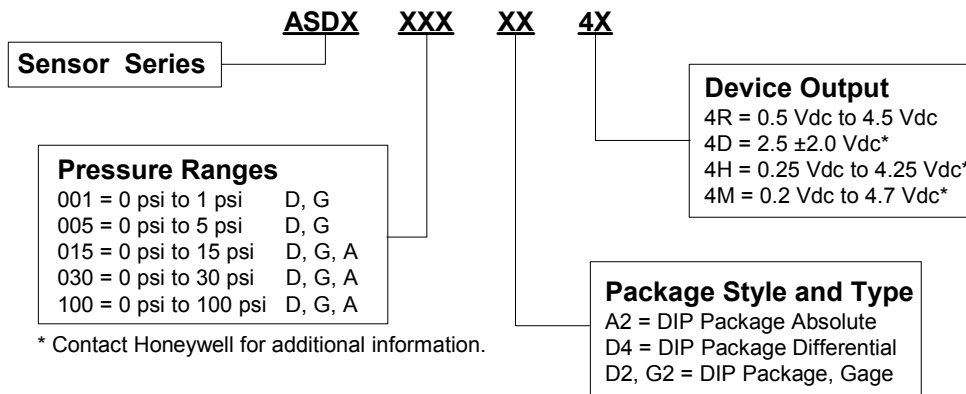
ASDX XXX XX 4X

Sensor Series

Device Output
4R = 0.5 Vdc to 4.5 Vdc
4D = 2.5 ±2.0 Vdc*
4H = 0.25 Vdc to 4.25 Vdc*
4M = 0.2 Vdc to 4.7 Vdc*

Pressure Ranges
001 = 0 psi to 1 psi D, G
005 = 0 psi to 5 psi D, G
015 = 0 psi to 15 psi D, G, A
030 = 0 psi to 30 psi D, G, A
100 = 0 psi to 100 psi D, G, A

\* Contact Honeywell for additional information.

Package Style and Type
A2 = DIP Package Absolute
D4 = DIP Package Differential
D2, G2 = DIP Package, Gage